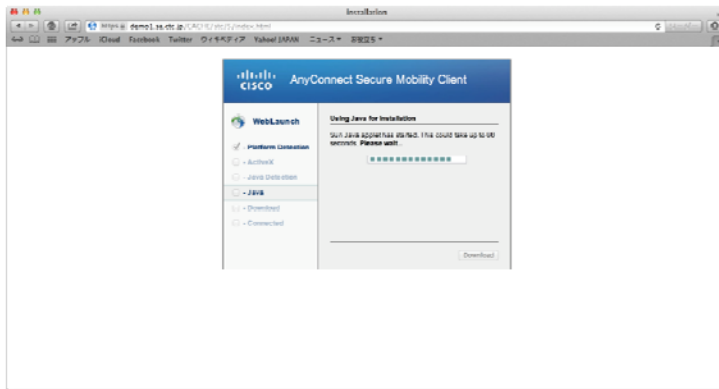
Installation

https demo1.ss.ctc.jp/CACHE/stc/1/index.html

アップル iCloud Facebook Twitter ウィキペディア Yahoo! JAPAN ニュース▼ お役立ち▼

cisco AnyConnect Secure Mobility Client

WebLaunch

Platform Detection

- ActiveX

- Java Detection

- Java

- Download

- Connected

Using Java for Installation

Sun Java applet has started. This could take up to 60 seconds. Please wait...

Download